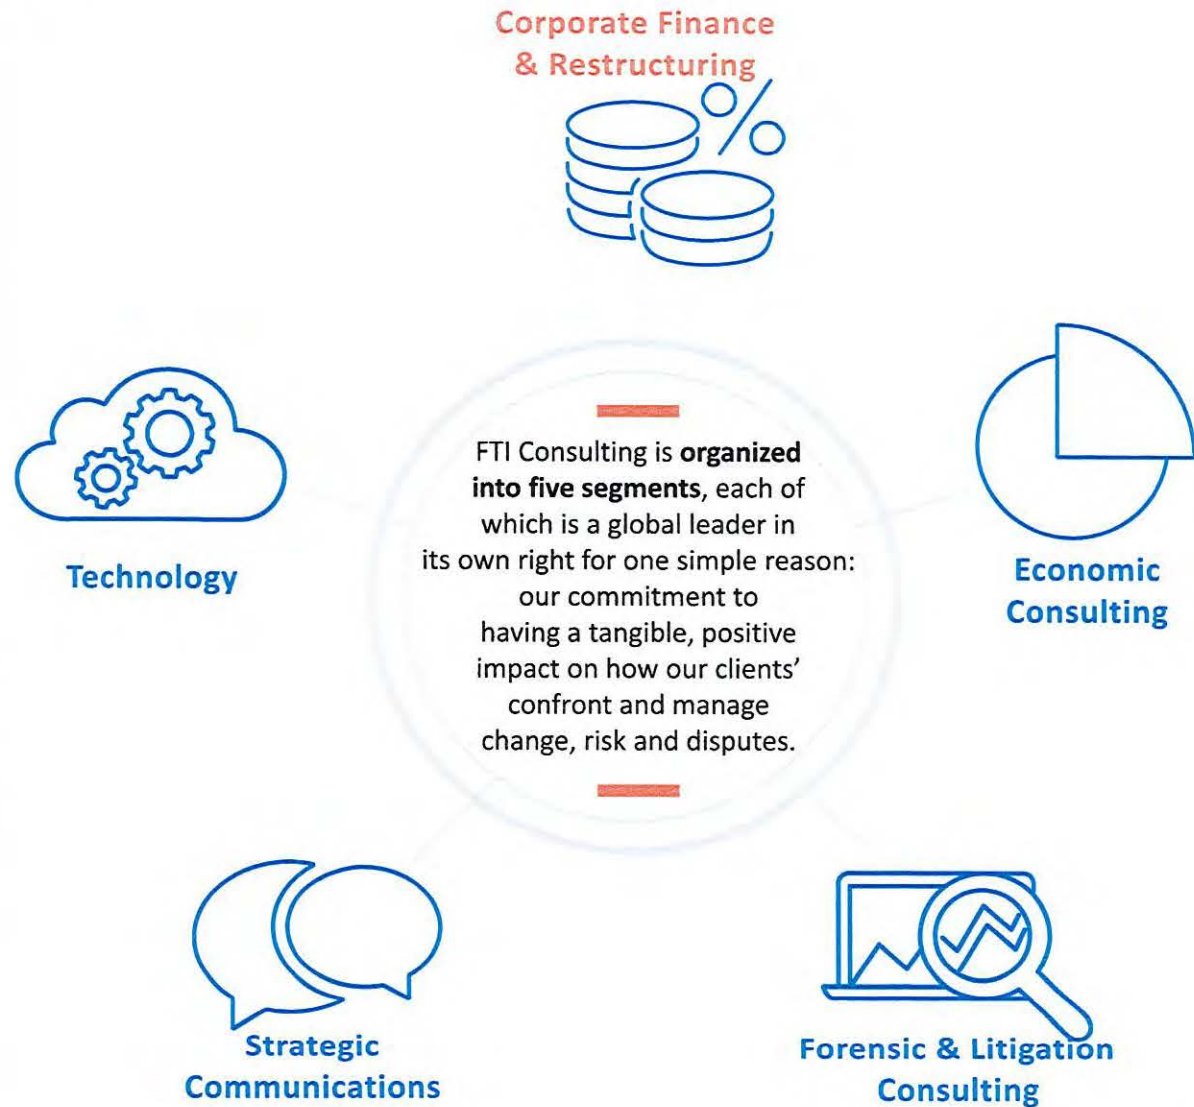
Corporate Finance & Restructuring

Technology

FTI Consulting is **organized into five segments**, each of which is a global leader in its own right for one simple reason: our commitment to having a tangible, positive impact on how our clients' confront and manage change, risk and disputes.

Economic Consulting

Strategic Communications

Forensic & Litigation Consulting